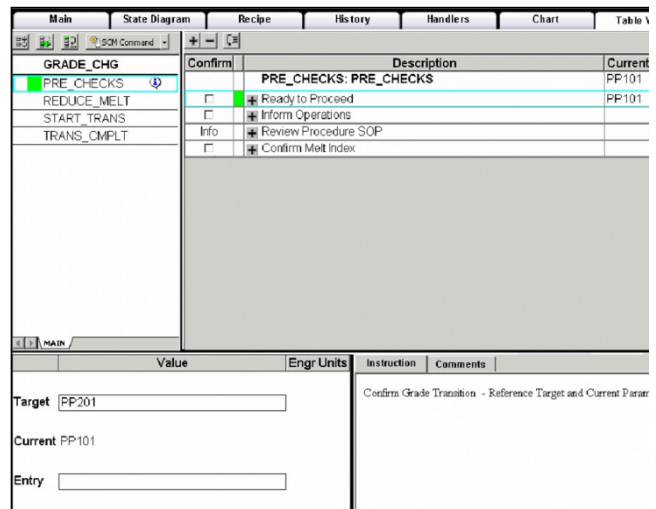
Main | State Diagram | Recipe | History | Handlers | Chart | Table V

SCM Command

GRADE_CHG
PRE_CHECKS
REDUCE_MELT
START_TRANS
TRANS_CMPLT

MAIN

| Confirm | Description | Current |
|---|---|---|
| | PRE_CHECKS: PRE_CHECKS | PP101 |
| ☐ | Ready to Proceed | PP101 |
| ☐ | Inform Operations | |
| Info | Review Procedure SOP | |
| ☐ | Confirm Melt Index | |

Value | Engr Units

Target PP201

Current PP101

Entry

Instruction | Comments

Confirm Grade Transition - Reference Target and Current Param